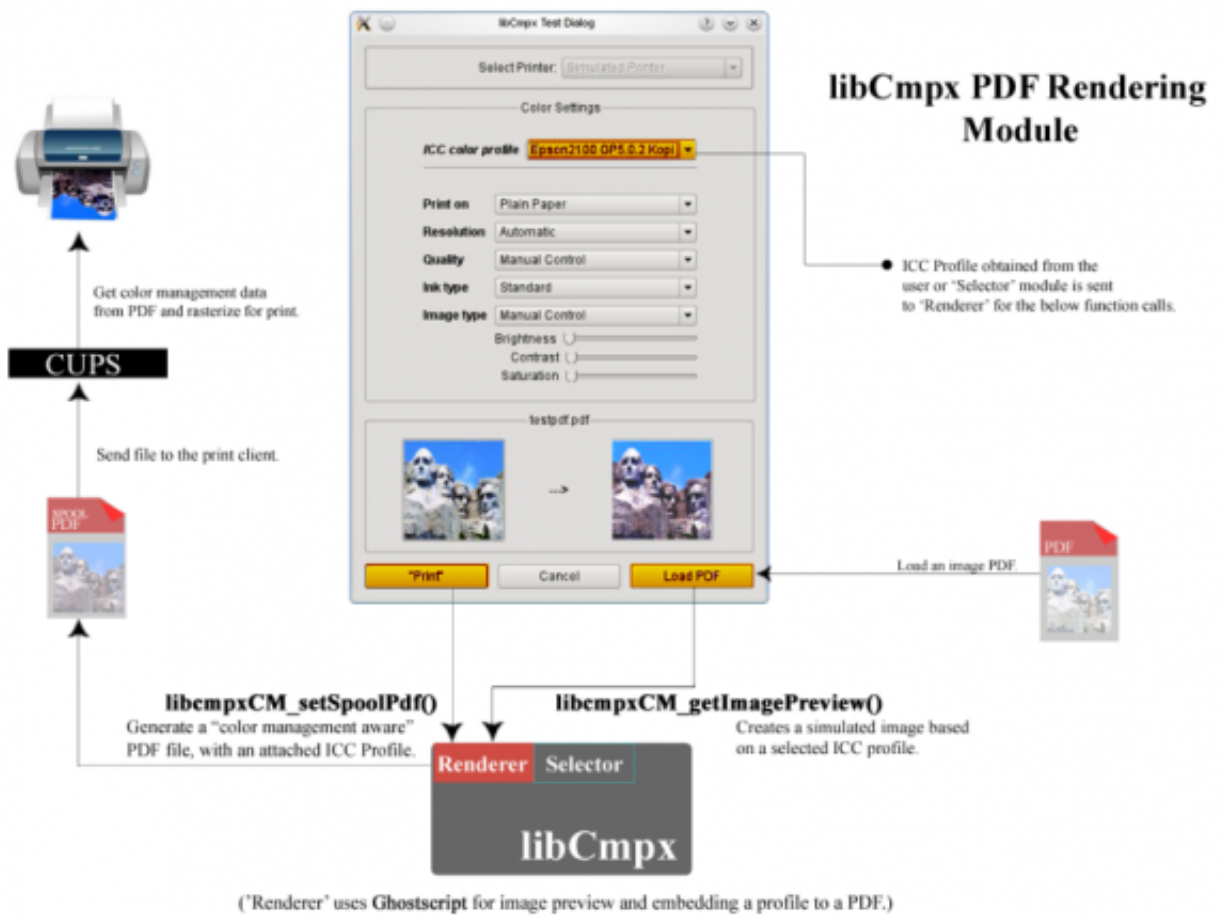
libCmpx Test Dialog

Select Printer: Simulated Printer

Color Settings

ICC color profile Epson2100 GP5.0.2 Kopi

Print on Plain Paper
Resolution Automatic
Quality Manual Control
Ink type Standard
Image type Manual Control
Brightness
Contrast
Saturation

testpdf.pdf

-->

"Print" Cancel Load PDF

libCmpx PDF Rendering Module

ICC Profile obtained from the user or "Selector" module is sent to 'Renderer' for the below function calls.

Get color management data from PDF and rasterize for print.

CUPS

Send file to the print client.

SPOOL PDF

PDF

Load an image PDF.

libcmpxCM_setSpoolPdf()
Generate a "color management aware" PDF file, with an attached ICC Profile.

libcmpxCM_getImagePreview()
Creates a simulated image based on a selected ICC profile.

Renderer Selector

libCmpx

('Renderer' uses Ghostscript for image preview and embedding a profile to a PDF.)